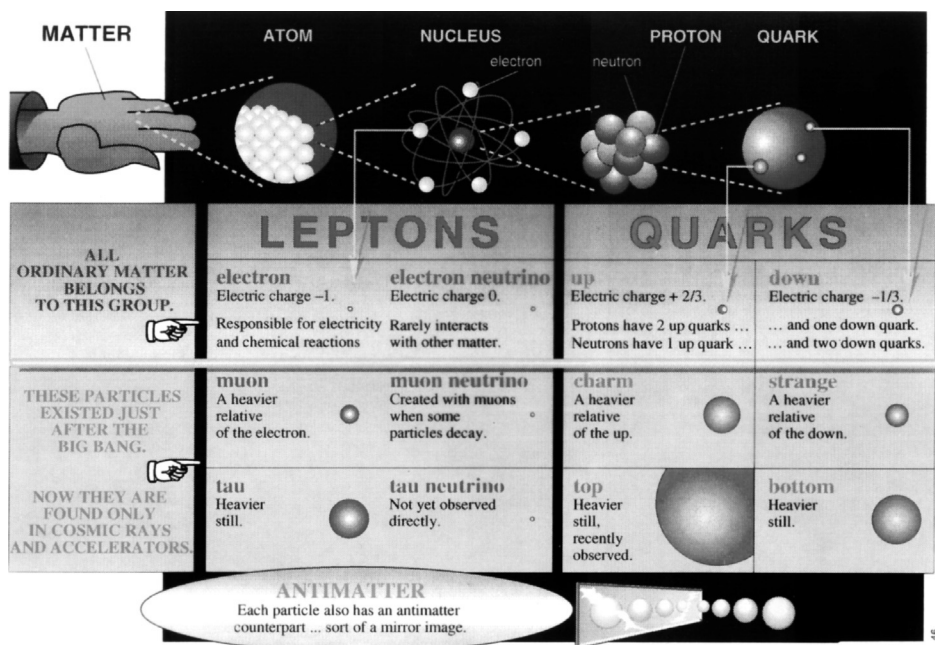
MATTER

ATOM

NUCLEUS

electron

PROTON

neutron

QUARK

ALL ORDINARY MATTER BELONGS TO THIS GROUP.

THESE PARTICLES EXISTED JUST AFTER THE BIG BANG.

NOW THEY ARE FOUND ONLY IN COSMIC RAYS AND ACCELERATORS.

LEPTONS

QUARKS

| electron<br>Electric charge –1.<br>Responsible for electricity and chemical reactions | electron neutrino<br>Electric charge 0.<br>Rarely interacts with other matter. | up<br>Electric charge + 2/3.<br>Protons have 2 up quarks ...<br>Neutrons have 1 up quark ... | down<br>Electric charge –1/3.<br>... and one down quark.<br>... and two down quarks. |
|---|---|---|---|
| muon<br>A heavier relative of the electron. | muon neutrino<br>Created with muons when some particles decay. | charm<br>A heavier relative of the up. | strange<br>A heavier relative of the down. |
| tau<br>Heavier still. | tau neutrino<br>Not yet observed directly. | top<br>Heavier still, recently observed. | bottom<br>Heavier still. |

ANTIMATTER
Each particle also has an antimatter counterpart ... sort of a mirror image.